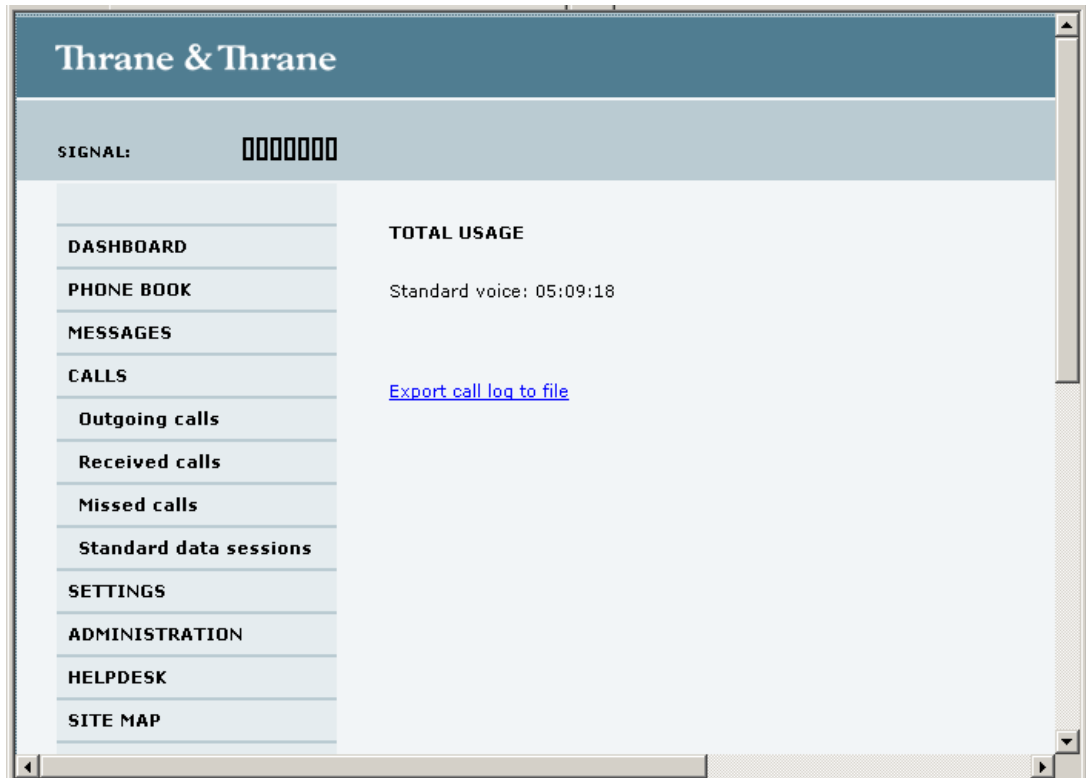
Thrane & Thrane

SIGNAL:

DASHBOARD
PHONE BOOK
MESSAGES
CALLS
Outgoing calls
Received calls
Missed calls
Standard data sessions
SETTINGS
ADMINISTRATION
HELPDESK
SITE MAP

TOTAL USAGE

Standard voice: 05:09:18

Export call log to file